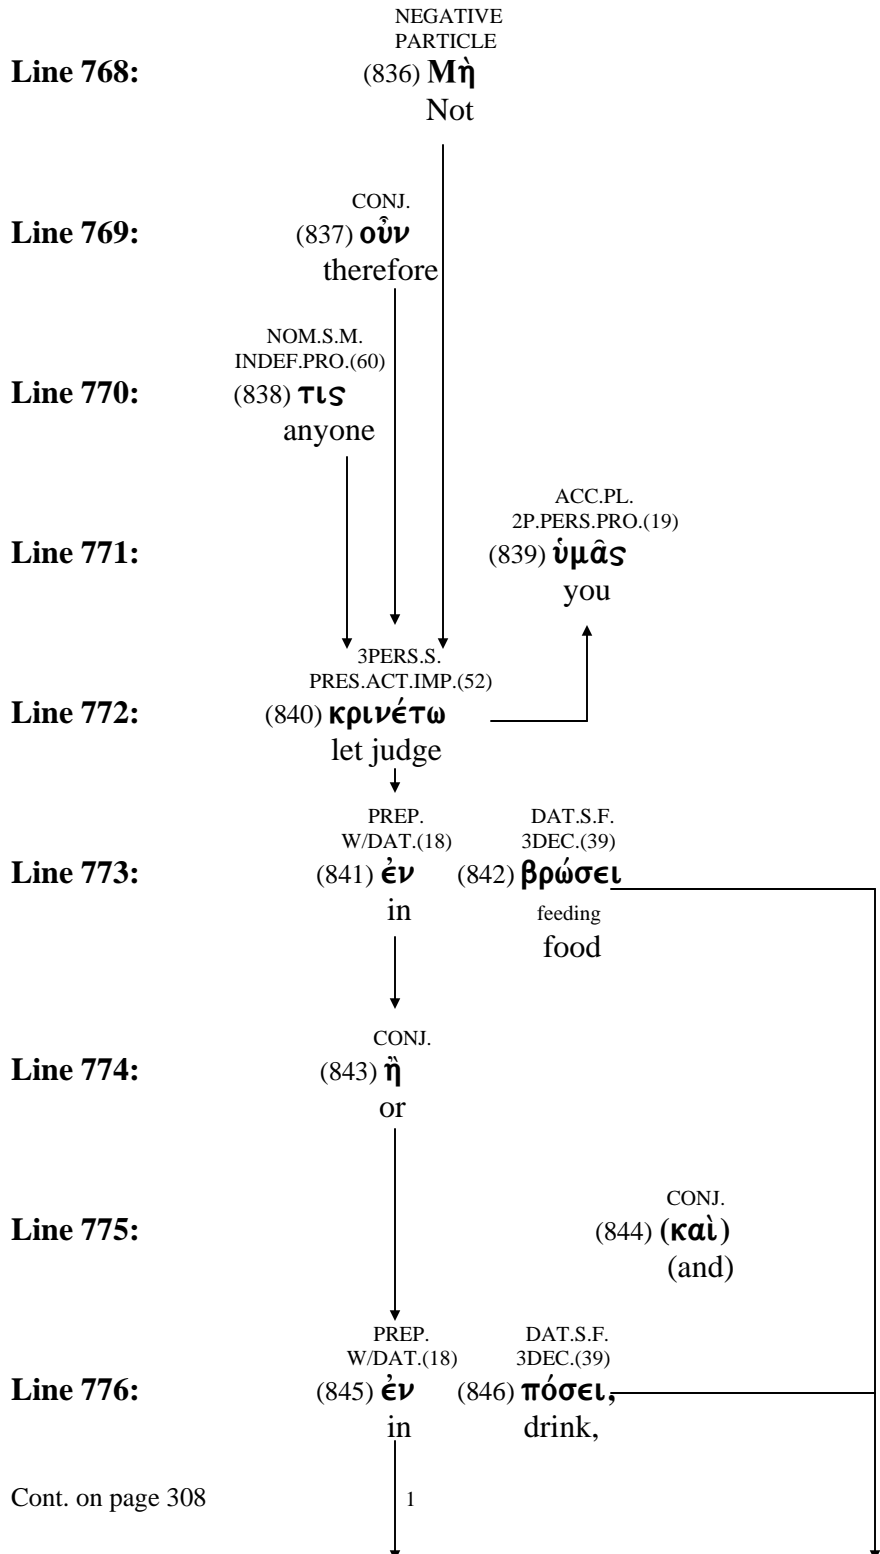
NEGATIVE PARTICLE
Line 768: (836) Μὴ
Not

CONJ.
Line 769: (837) οὖν
therefore

NOM.S.M.
INDEF.PRO.(60)
Line 770: (838) τις
anyone

ACC.PL.
2P.PERS.PRO.(19)
Line 771: (839) ὑμᾶς
you

3PERS.S.
PRES.ACT.IMP.(52)
Line 772: (840) κρινέτω
let judge

PREP.
W/DAT.(18)
DAT.S.F.
3DEC.(39)
Line 773: (841) ἐν (842) βρώσει
in feeding
food

CONJ.
Line 774: (843) ἢ
or

CONJ.
Line 775: (844) (καὶ)
(and)

PREP.
W/DAT.(18)
DAT.S.F.
3DEC.(39)
Line 776: (845) ἐν (846) πόσει,
in drink,

Cont. on page 308

1